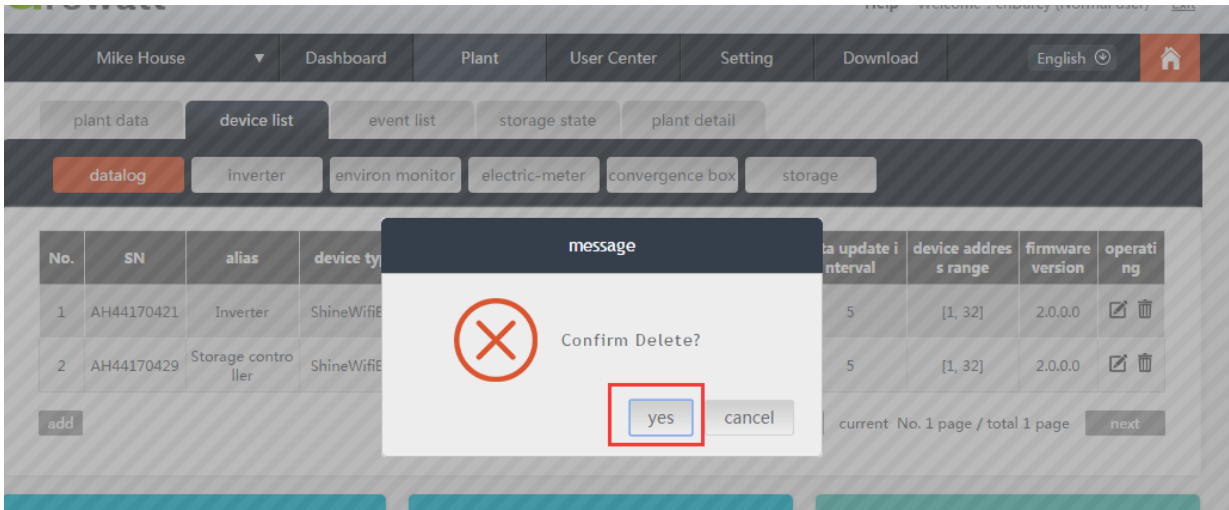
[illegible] Help Welcome : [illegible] (Normal user) Exit

Mike House ▼ Dashboard Plant User Center Setting Download English

plant data device list event list storage state plant detail

datalog inverter environ monitor electric-meter convergence box storage

| No. | SN | alias | device ty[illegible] | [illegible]ta update interval | device address range | firmware version | operating |
|---|---|---|---|---|---|---|---|
| 1 | AH44170421 | Inverter | ShineWifi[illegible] | 5 | [1, 32] | 2.0.0.0 | |
| 2 | AH44170429 | Storage controller | ShineWifi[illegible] | 5 | [1, 32] | 2.0.0.0 | |

add

current No. 1 page / total 1 page next

message

Confirm Delete?

yes cancel